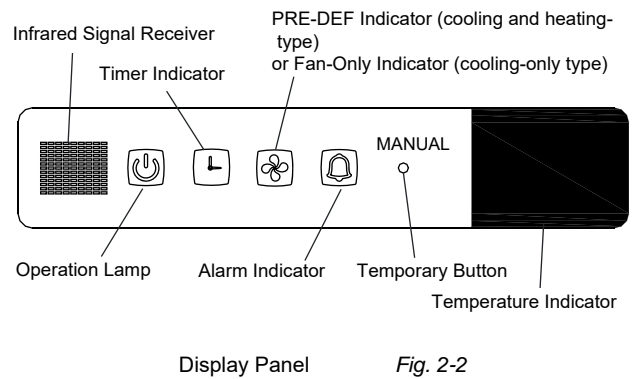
PRE-DEF Indicator (cooling and heating-type)
or Fan-Only Indicator (cooling-only type)

Infrared Signal Receiver

Timer Indicator

MANUAL

Operation Lamp

Alarm Indicator

Temporary Button

Temperature Indicator

Display Panel

*Fig. 2-2*